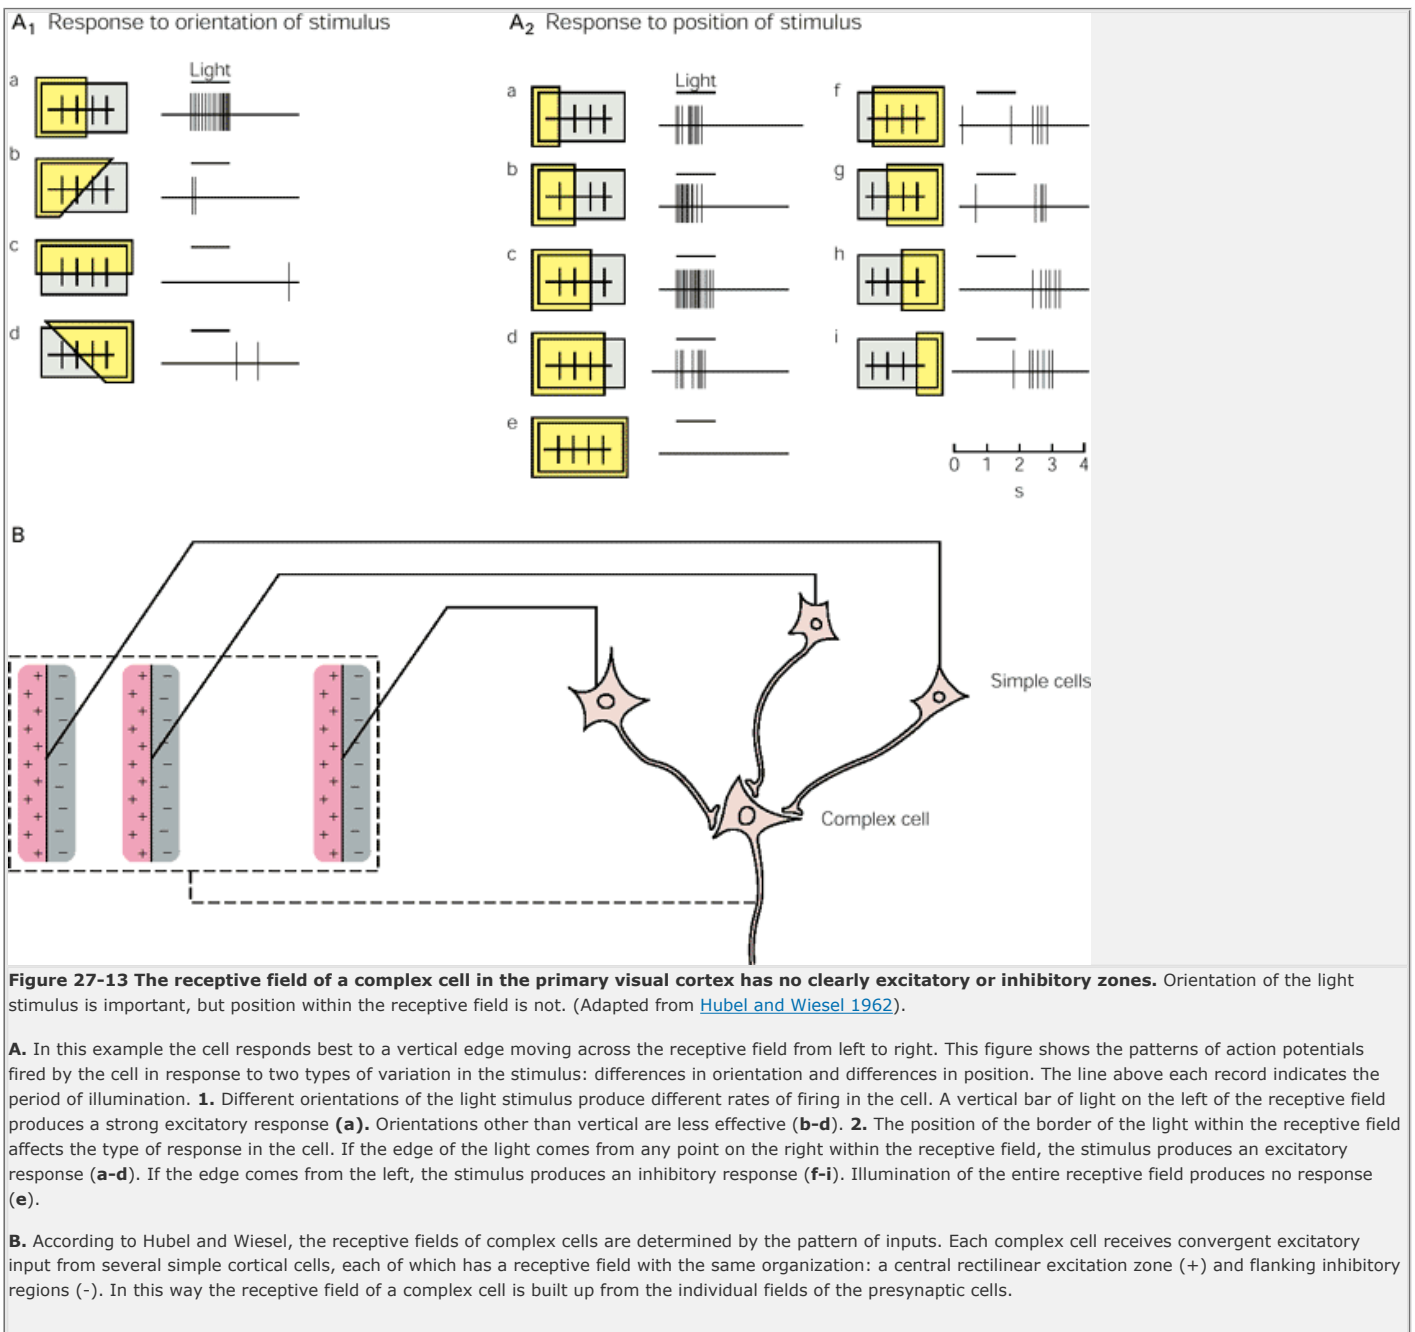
$A_1$ Response to orientation of stimulus

a
Light
b
c
d

$A_2$ Response to position of stimulus

a
Light
b
c
d
e
f
g
h
i

0 1 2 3 4
s

B

Simple cells

Complex cell

**Figure 27-13 The receptive field of a complex cell in the primary visual cortex has no clearly excitatory or inhibitory zones.** Orientation of the light stimulus is important, but position within the receptive field is not. (Adapted from Hubel and Wiesel 1962).

**A.** In this example the cell responds best to a vertical edge moving across the receptive field from left to right. This figure shows the patterns of action potentials fired by the cell in response to two types of variation in the stimulus: differences in orientation and differences in position. The line above each record indicates the period of illumination. **1.** Different orientations of the light stimulus produce different rates of firing in the cell. A vertical bar of light on the left of the receptive field produces a strong excitatory response **(a).** Orientations other than vertical are less effective (**b-d**). **2.** The position of the border of the light within the receptive field affects the type of response in the cell. If the edge of the light comes from any point on the right within the receptive field, the stimulus produces an excitatory response (**a-d**). If the edge comes from the left, the stimulus produces an inhibitory response (**f-i**). Illumination of the entire receptive field produces no response (**e**).

**B.** According to Hubel and Wiesel, the receptive fields of complex cells are determined by the pattern of inputs. Each complex cell receives convergent excitatory input from several simple cortical cells, each of which has a receptive field with the same organization: a central rectilinear excitation zone (+) and flanking inhibitory regions (-). In this way the receptive field of a complex cell is built up from the individual fields of the presynaptic cells.